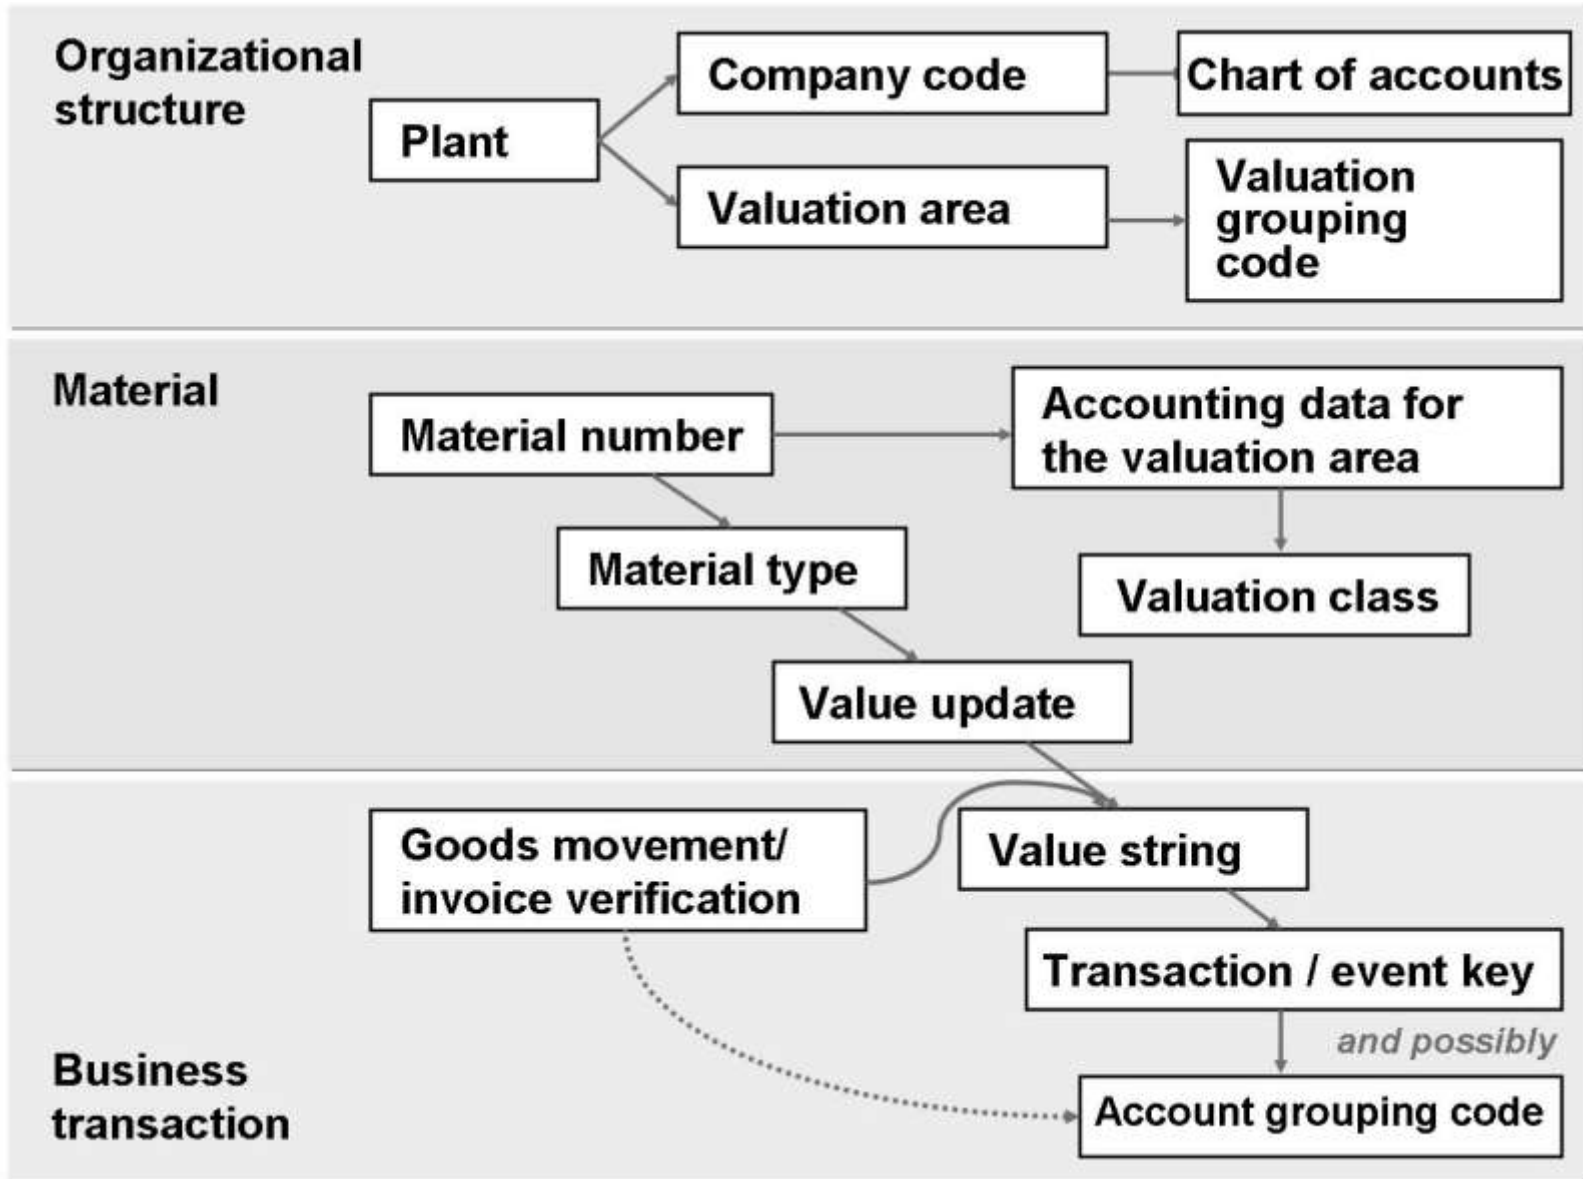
Organizational structure

Plant

Company code

Chart of accounts

Valuation area

Valuation grouping code

Material

Material number

Accounting data for the valuation area

Material type

Valuation class

Value update

Goods movement/ invoice verification

Value string

Transaction / event key

and possibly

Business transaction

Account grouping code